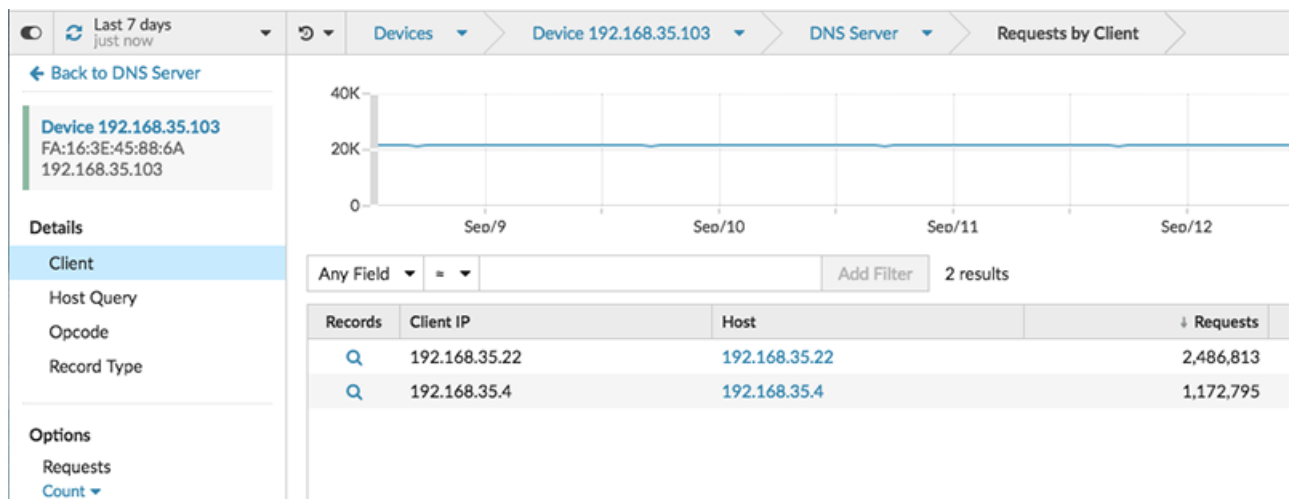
Last 7 days
just now

Devices
Device 192.168.35.103
DNS Server
Requests by Client

← Back to DNS Server

Device 192.168.35.103
FA:16:3E:45:88:6A
192.168.35.103

Details
Client
Host Query
Opcode
Record Type

Options
Requests
Count

40K
20K
0
Sep/9
Sep/10
Sep/11
Sep/12

Any Field
=
Add Filter
2 results

| Records | Client IP | Host | ↓ Requests |
|---|---|---|---|
| | 192.168.35.22 | 192.168.35.22 | 2,486,813 |
| | 192.168.35.4 | 192.168.35.4 | 1,172,795 |